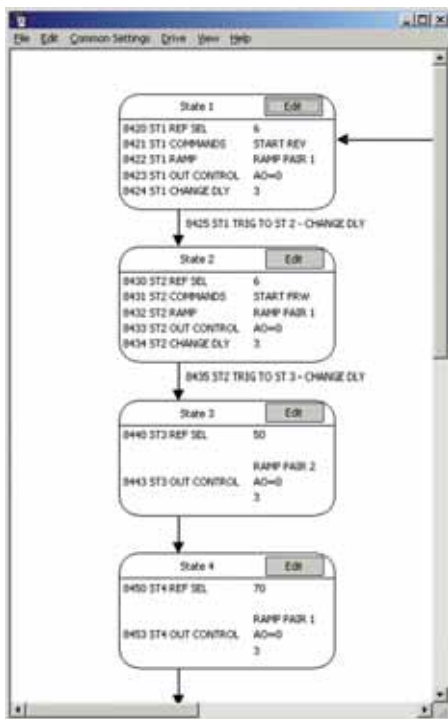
File Edit Common Settings Drive View Help

State 1
Edit
8420 ST1 REF SEL 6
8421 ST1 COMMANDS START REV
8422 ST1 RAMP RAMP PAIR 1
8423 ST1 OUT CONTROL AO=0
8424 ST1 CHANGE DLY 3

8425 ST1 TRIG TO ST 2 - CHANGE DLY

State 2
Edit
8430 ST2 REF SEL 6
8431 ST2 COMMANDS START FRW
8432 ST2 RAMP RAMP PAIR 1
8433 ST2 OUT CONTROL AO=0
8434 ST2 CHANGE DLY 3

8435 ST2 TRIG TO ST 3 - CHANGE DLY

State 3
Edit
8440 ST3 REF SEL 50
RAMP PAIR 2
8443 ST3 OUT CONTROL AO=0
3

State 4
Edit
8450 ST4 REF SEL 70
RAMP PAIR 1
8453 ST4 OUT CONTROL AO=0
3